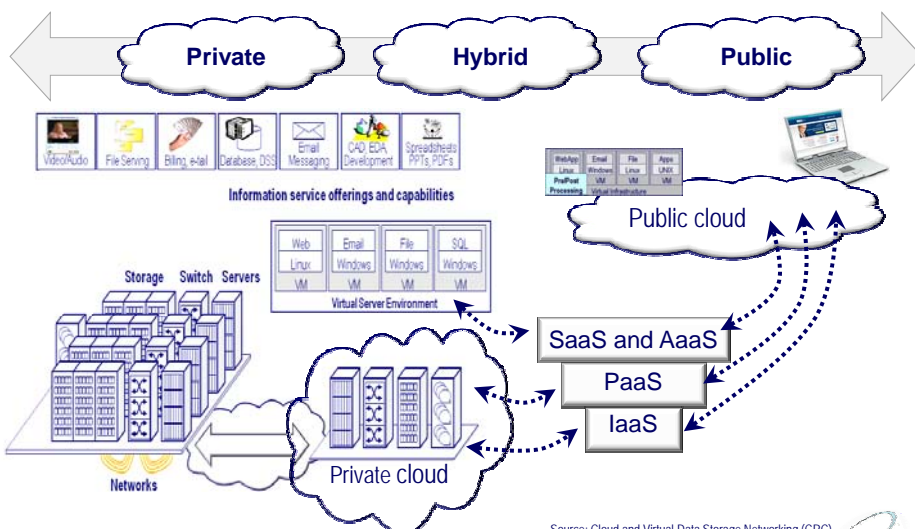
Private

Hybrid

Public

Video/Audio

File Serving

Billing, e-tail

Database, DSS

Email Messaging

CAD, EDA, Development

Spreadsheets PPTs, PDFs

Information service offerings and capabilities

| WebApp | Email | File | Apps |
|---|---|---|---|
| Linux | Windows | Linux | UNIX |
| Pre/Post Processing | VM | VM | VM |

Virtual Infrastructure

Public cloud

| Web | Email | File | SQL |
|---|---|---|---|
| Linux | Windows | Windows | Windows |
| VM | VM | VM | VM |

Virtual Server Environment

Storage Switch Servers

SaaS and AaaS

PaaS

IaaS

Networks

Private cloud

Source: Cloud and Virtual Data Storage Networking (CRC)